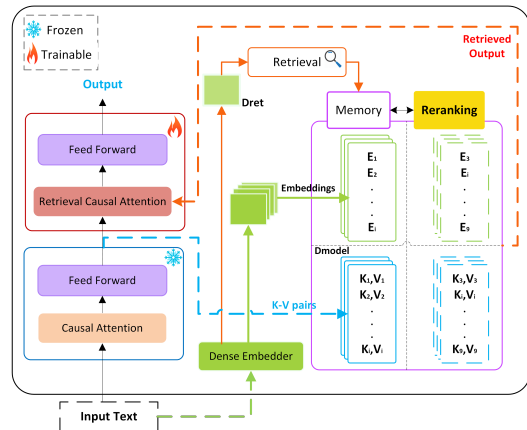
Frozen
Trainable

Output

Feed Forward

Retrieval Causal Attention

Feed Forward

Causal Attention

Retrieval

Retrieved Output

Dret

Memory

Reranking

Embeddings

$E_1$
$E_2$
.
.
.
$E_i$

$E_3$
$E_i$
.
.
.
$E_9$

Dmodel

K-V pairs

$K_1,V_1$
$K_2,V_2$
.
.
.
$K_i,V_i$

$K_3,V_3$
$K_i,V_i$
.
.
.
$K_9,V_9$

Dense Embedder

Input Text